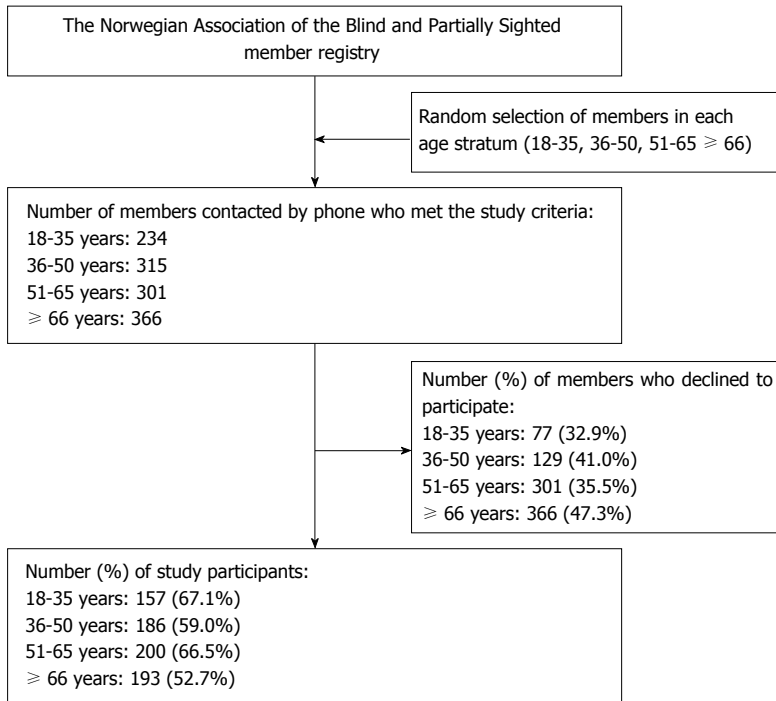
The Norwegian Association of the Blind and Partially Sighted member registry

Random selection of members in each age stratum (18-35, 36-50, 51-65 $\geqslant$ 66)

Number of members contacted by phone who met the study criteria:
18-35 years: 234
36-50 years: 315
51-65 years: 301
$\geqslant$ 66 years: 366

Number (%) of members who declined to participate:
18-35 years: 77 (32.9%)
36-50 years: 129 (41.0%)
51-65 years: 301 (35.5%)
$\geqslant$ 66 years: 366 (47.3%)

Number (%) of study participants:
18-35 years: 157 (67.1%)
36-50 years: 186 (59.0%)
51-65 years: 200 (66.5%)
$\geqslant$ 66 years: 193 (52.7%)